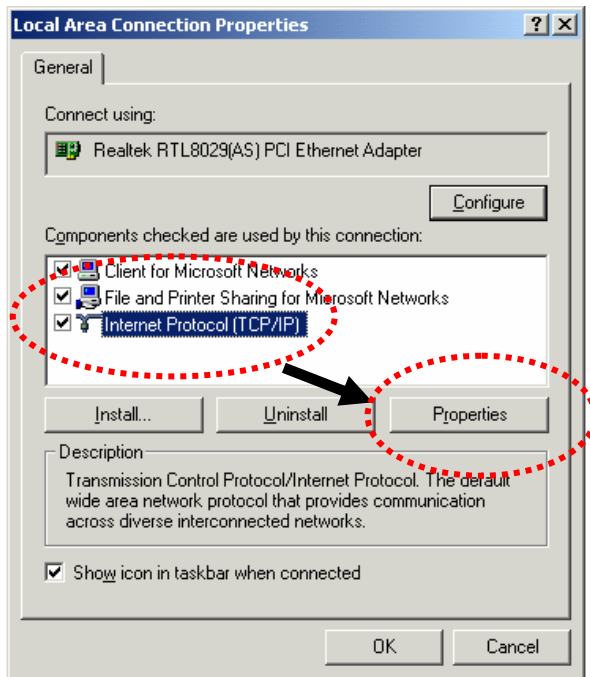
Local Area Connection Properties

?

×

General

Connect using:

Realtek RTL8029(AS) PCI Ethernet Adapter

Configure

Components checked are used by this connection:

Client for Microsoft Networks

File and Printer Sharing for Microsoft Networks

Internet Protocol (TCP/IP)

Install...

Uninstall

Properties

Description

Transmission Control Protocol/Internet Protocol. The default wide area network protocol that provides communication across diverse interconnected networks.

Show icon in taskbar when connected

OK

Cancel